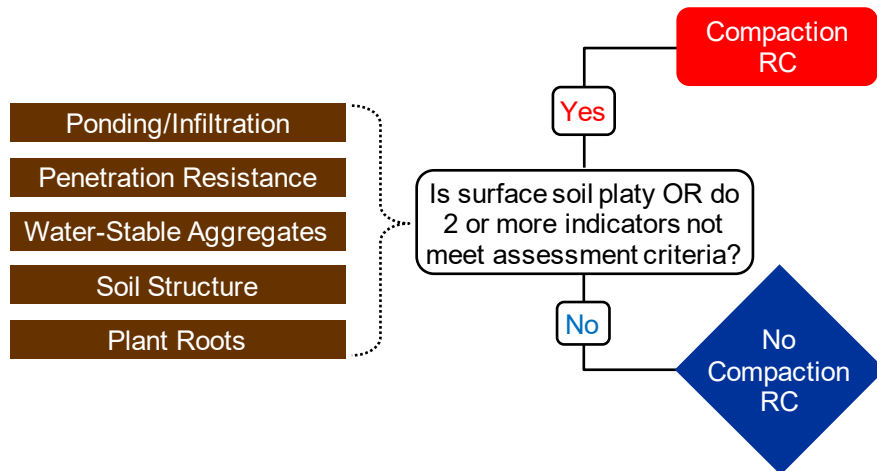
Ponding/Infiltration

Penetration Resistance

Water-Stable Aggregates

Soil Structure

Plant Roots

Is surface soil platy OR do 2 or more indicators not meet assessment criteria?

Yes

Compaction RC

No

No Compaction RC